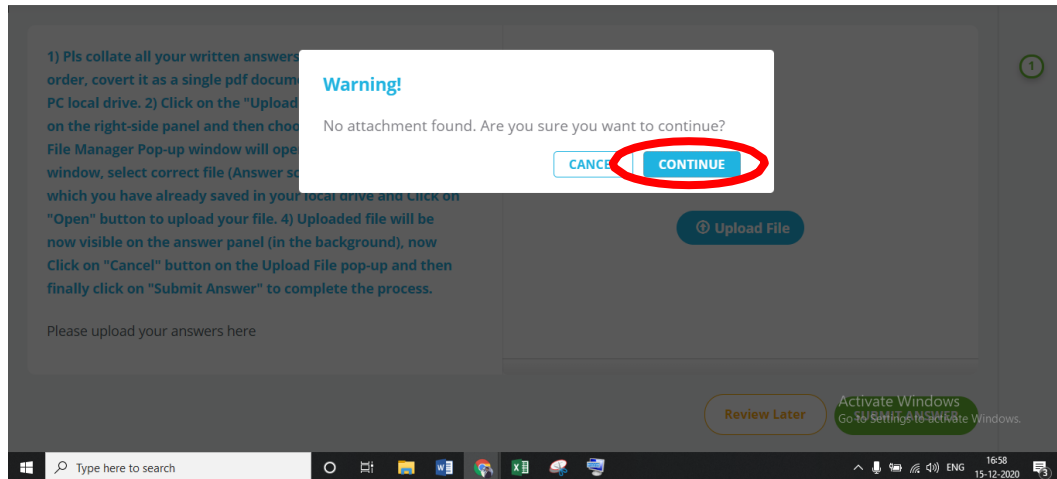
1) Pls collate all your written answers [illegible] order, covert it as a single pdf docume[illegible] PC local drive. 2) Click on the "Upload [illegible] on the right-side panel and then choo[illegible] File Manager Pop-up window will ope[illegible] window, select correct file (Answer sc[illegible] which you have already saved in your local drive and Click on "Open" button to upload your file. 4) Uploaded file will be now visible on the answer panel (in the background), now Click on "Cancel" button on the Upload File pop-up and then finally click on "Submit Answer" to complete the process.

Please upload your answers here

Warning!

No attachment found. Are you sure you want to continue?

CANCE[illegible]

CONTINUE

Upload File

1

Review Later

SUBMIT ANSWER

Activate Windows
Go to Settings to activate Windows.

Type here to search

ENG

16:58
15-12-2020

3